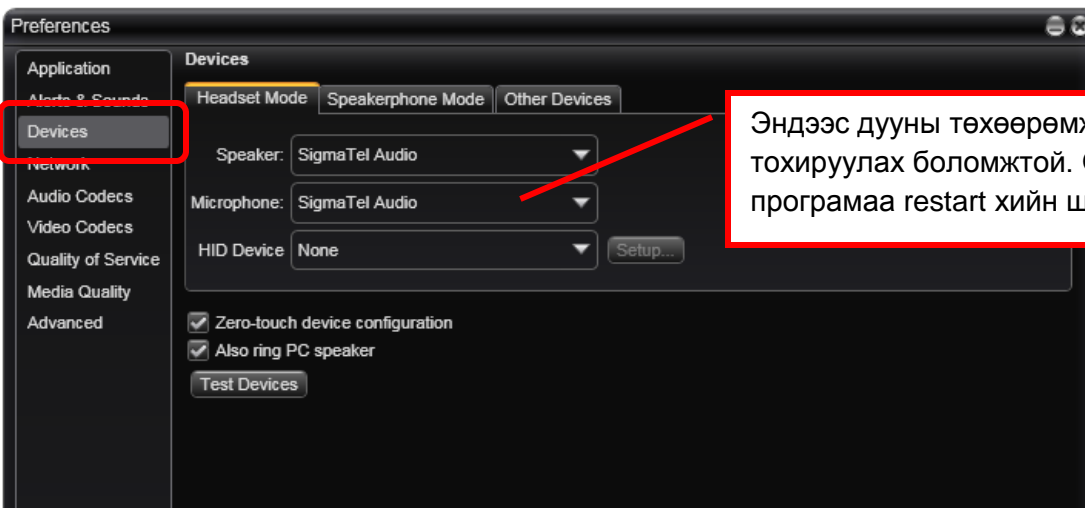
Preferences

Application
Alerts & Sounds
Devices
Network
Audio Codecs
Video Codecs
Quality of Service
Media Quality
Advanced

Devices

Headset Mode
Speakerphone Mode
Other Devices

Speaker: SigmaTel Audio
Microphone: SigmaTel Audio
HID Device None
Setup...

Zero-touch device configuration
Also ring PC speaker
Test Devices

Эндээс дууны төхөөрөм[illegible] тохируулах боломжтой. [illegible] програмаа restart хийн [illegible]